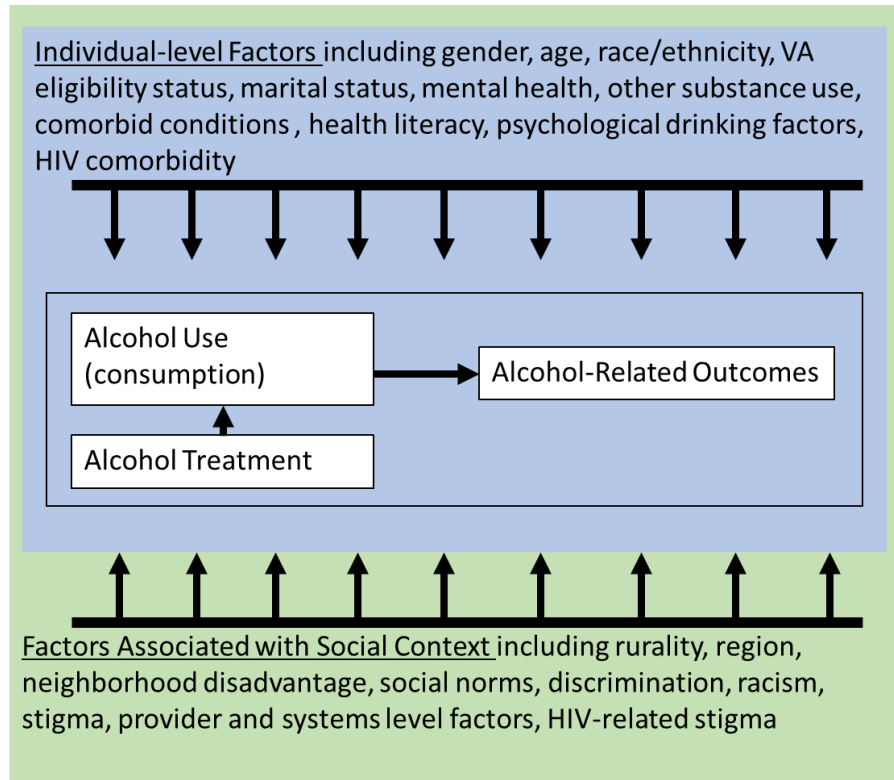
Individual-level Factors including gender, age, race/ethnicity, VA eligibility status, marital status, mental health, other substance use, comorbid conditions , health literacy, psychological drinking factors, HIV comorbidity

Alcohol Use (consumption)

Alcohol-Related Outcomes

Alcohol Treatment

Factors Associated with Social Context including rurality, region, neighborhood disadvantage, social norms, discrimination, racism, stigma, provider and systems level factors, HIV-related stigma